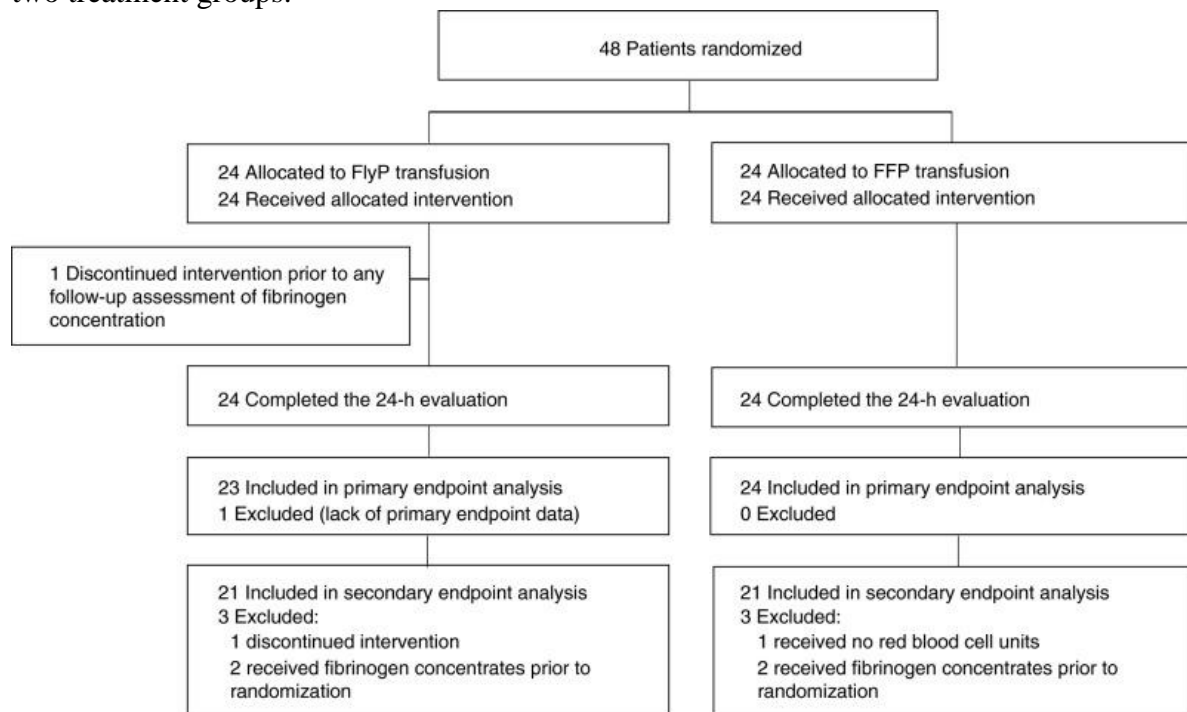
two treatment groups.

48 Patients randomized

24 Allocated to FlyP transfusion
24 Received allocated intervention

24 Allocated to FFP transfusion
24 Received allocated intervention

1 Discontinued intervention prior to any follow-up assessment of fibrinogen concentration

24 Completed the 24-h evaluation

24 Completed the 24-h evaluation

23 Included in primary endpoint analysis
1 Excluded (lack of primary endpoint data)

24 Included in primary endpoint analysis
0 Excluded

21 Included in secondary endpoint analysis
3 Excluded:
1 discontinued intervention
2 received fibrinogen concentrates prior to randomization

21 Included in secondary endpoint analysis
3 Excluded:
1 received no red blood cell units
2 received fibrinogen concentrates prior to randomization